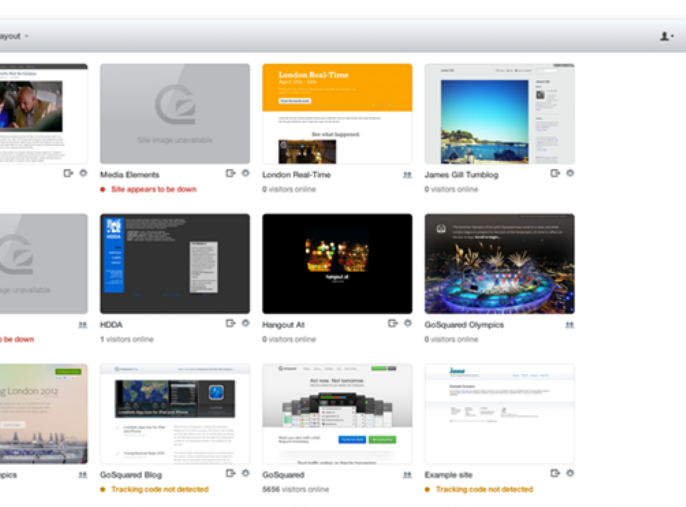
ayout

Site image unavailable

Media Elements
Site appears to be down

London Real-Time
See what happened.
London Real-Time
0 visitors online

James Gill Tumblog
0 visitors online

image unavailable
o be down

HDDA
1 visitors online

hangout at
Hangout At
0 visitors online

GoSquared Olympics
0 visitors online

London 2012
mpics

GoSquared Blog
Tracking code not detected

Act now. Not tomorrow
GoSquared
5656 visitors online

Example site
Tracking code not detected